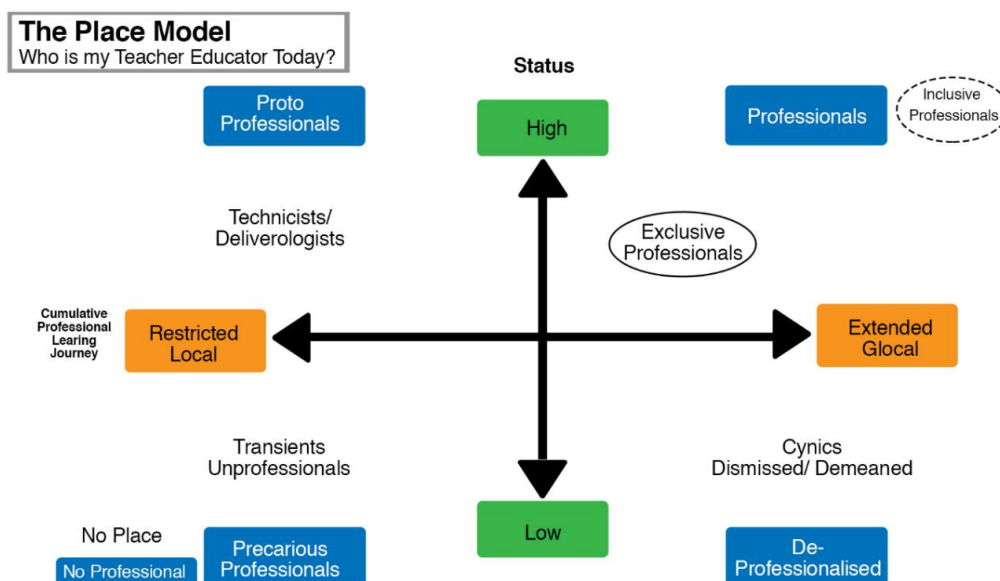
**The Place Model**
Who is my Teacher Educator Today?

Status

Proto Professionals

High

Professionals

Inclusive Professionals

Technicists/ Deliverologists

Exclusive Professionals

Cumulative Professional Learing Journey

Restricted Local

Extended Glocal

Transients Unprofessionals

Cynics Dismissed/ Demeaned

No Place

No Professional

Precarious Professionals

Low

De-Professionalised